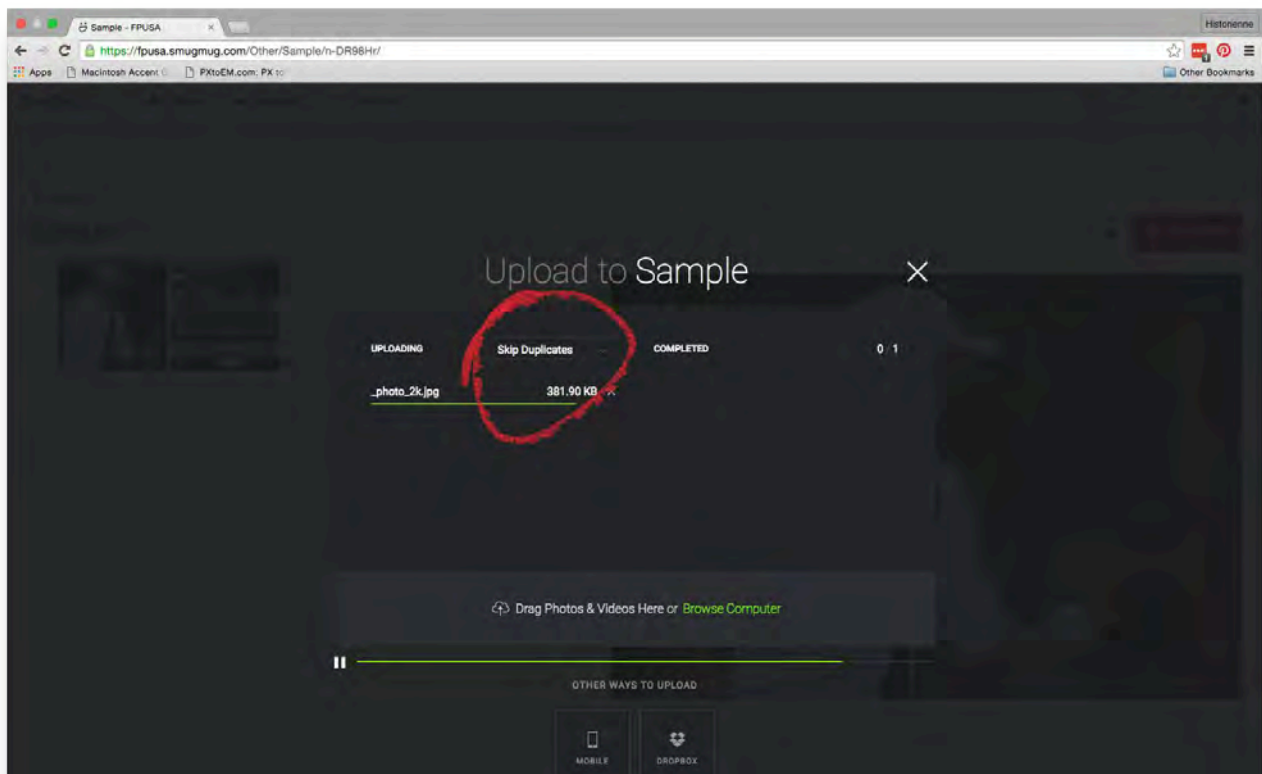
Sample - FPUSA

Historienne

https://fpusa.smugmug.com/Other/Sample/n-DR98Hr/

Apps Macintosh Accent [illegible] PXtoEM.com: PX to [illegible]

Other Bookmarks

Upload to Sample

UPLOADING Skip Duplicates COMPLETED 0 / 1

_photo_2k.jpg 381.90 KB

Drag Photos & Videos Here or Browse Computer

OTHER WAYS TO UPLOAD

MOBILE

DROPBOX